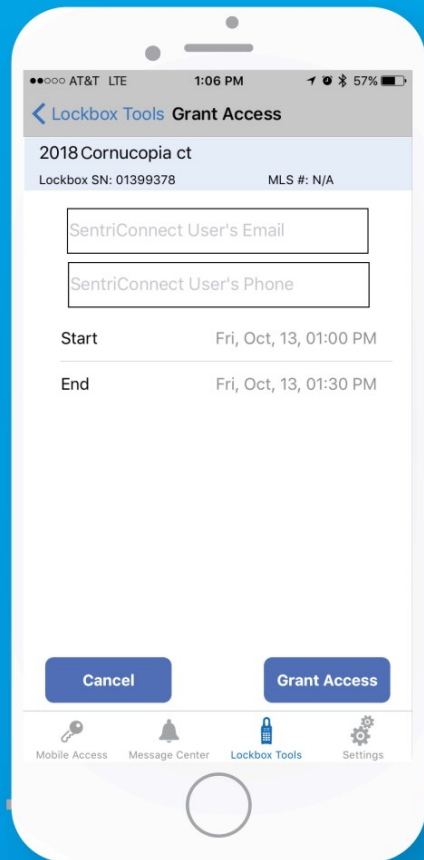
●●○○○ AT&T LTE 1:06 PM 57%

Lockbox Tools Grant Access

2018 Cornucopia ct

Lockbox SN: 01399378 MLS #: N/A

SentriConnect User's Email

SentriConnect User's Phone

Start Fri, Oct, 13, 01:00 PM

End Fri, Oct, 13, 01:30 PM

Cancel

Grant Access

Mobile Access Message Center Lockbox Tools Settings